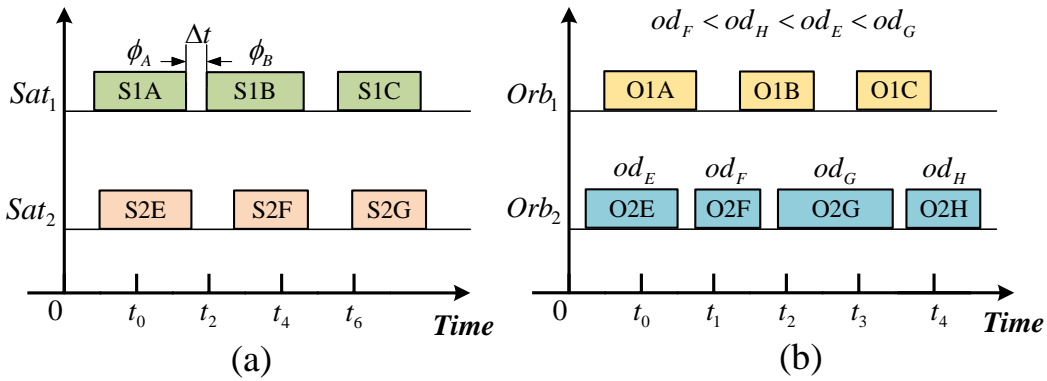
$\phi_A$ $\Delta t$ $\phi_B$

$Sat_1$ S1A S1B S1C

$Sat_2$ S2E S2F S2G

0 $t_0$ $t_2$ $t_4$ $t_6$ Time

(a)

$od_F < od_H < od_E < od_G$

$Orb_1$ O1A O1B O1C

$od_E$ $od_F$ $od_G$ $od_H$

$Orb_2$ O2E O2F O2G O2H

0 $t_0$ $t_1$ $t_2$ $t_3$ $t_4$ Time

(b)